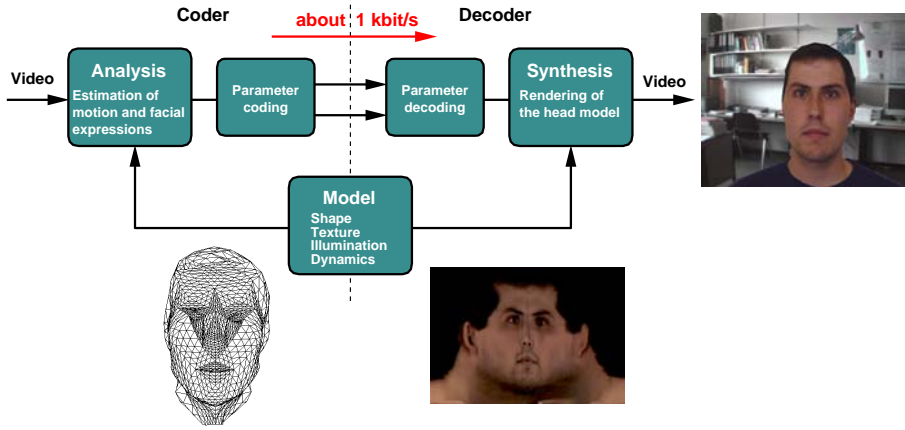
Coder

about 1 kbit/s

Decoder

Video

Analysis
Estimation of motion and facial expressions

Parameter coding

Parameter decoding

Synthesis
Rendering of the head model

Video

Model
Shape
Texture
Illumination
Dynamics